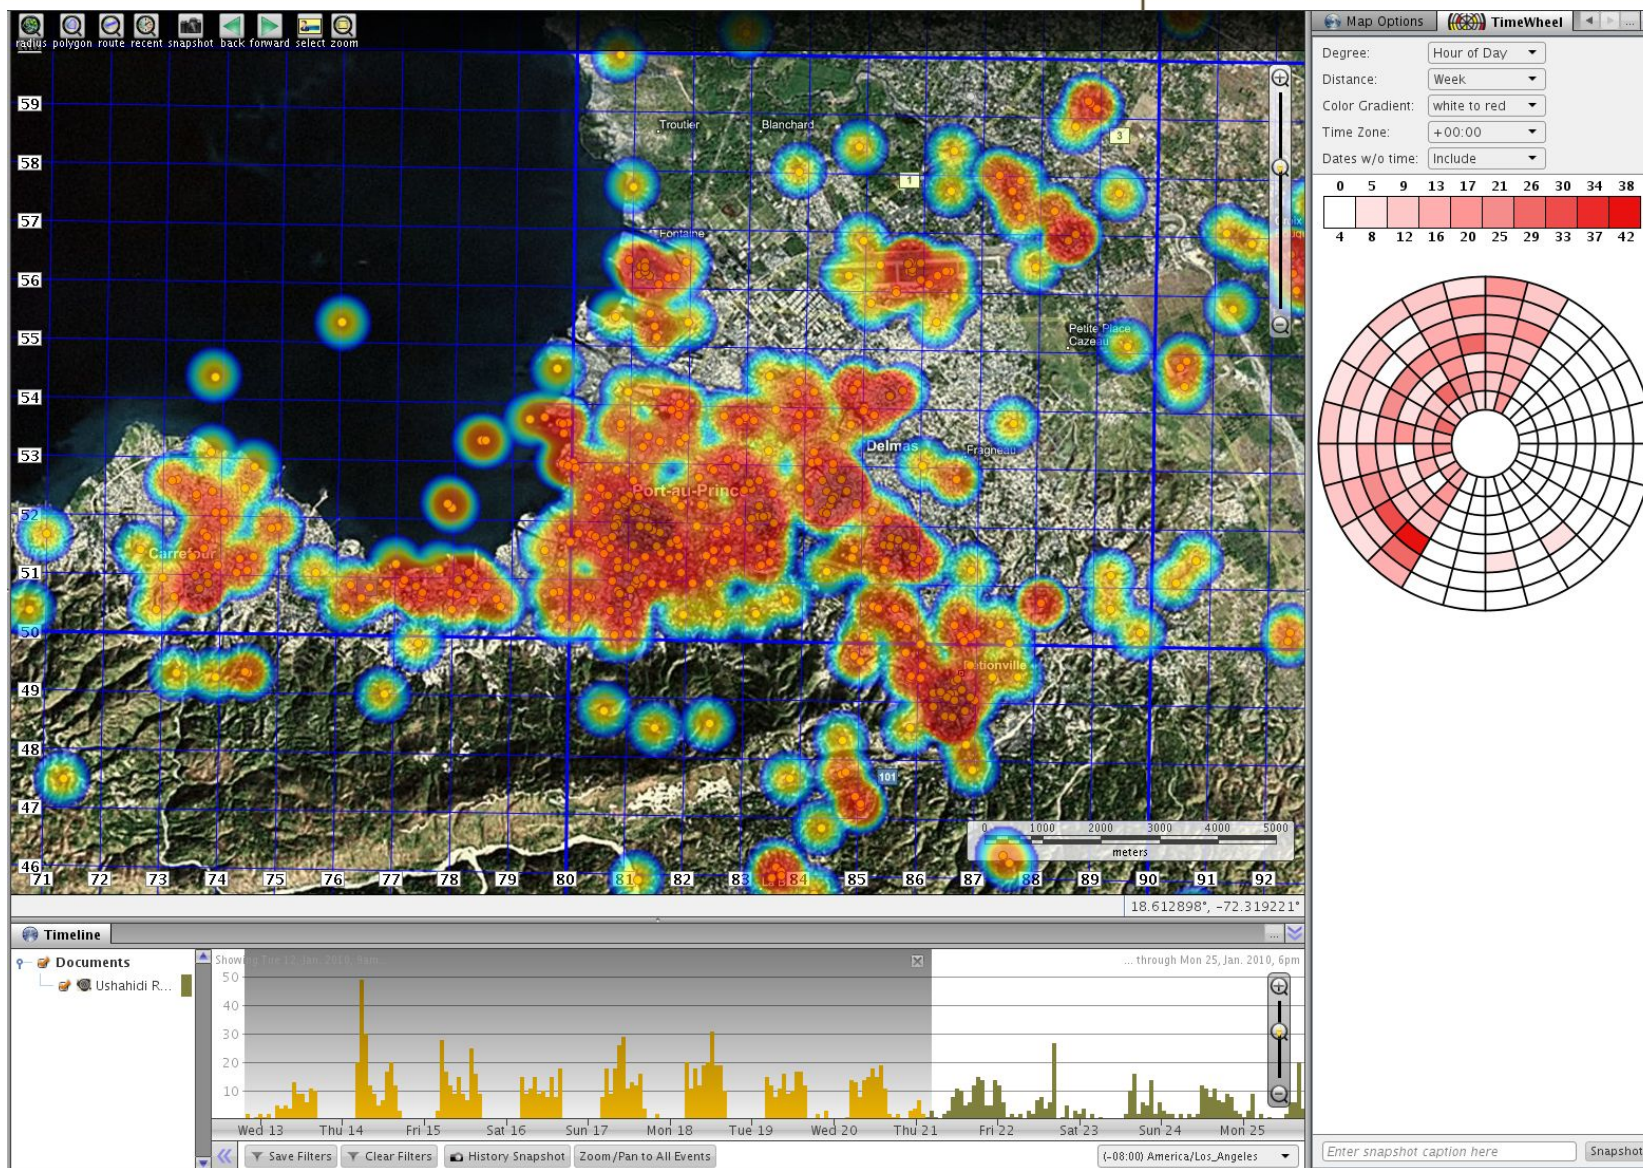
radius polygon route recent snapshot back forward select zoom

Map Options TimeWheel

Degree: Hour of Day
Distance: Week
Color Gradient: white to red
Time Zone: +00:00
Dates w/o time: Include

| 0 | 5 | 9 | 13 | 17 | 21 | 26 | 30 | 34 | 38 |
|---|---|---|---|---|---|---|---|---|---|
| 4 | 8 | 12 | 16 | 20 | 25 | 29 | 33 | 37 | 42 |

59
58
57
56
55
54
53
52
51
50
49
48
47
46

Troutier
Blanchard
1
3
Fontaine
Petite Place Cazeau
Delmas
Fragneau
Port-au-Princ
Carrefour
tionville
101

0 1000 2000 3000 4000 5000
meters

71 72 73 74 75 76 77 78 79 80 81 82 83 84 85 86 87 88 89 90 91 92

18.612898°, -72.319221°

Timeline
Documents
Ushahidi R...

Showing Tue 12, Jan. 2010, 8am ... through Mon 25, Jan. 2010, 6pm

50
40
30
20
10

Wed 13 Thu 14 Fri 15 Sat 16 Sun 17 Mon 18 Tue 19 Wed 20 Thu 21 Fri 22 Sat 23 Sun 24 Mon 25

Save Filters Clear Filters History Snapshot Zoom/Pan to All Events (-08:00) America/Los_Angeles

Enter snapshot caption here Snapshot